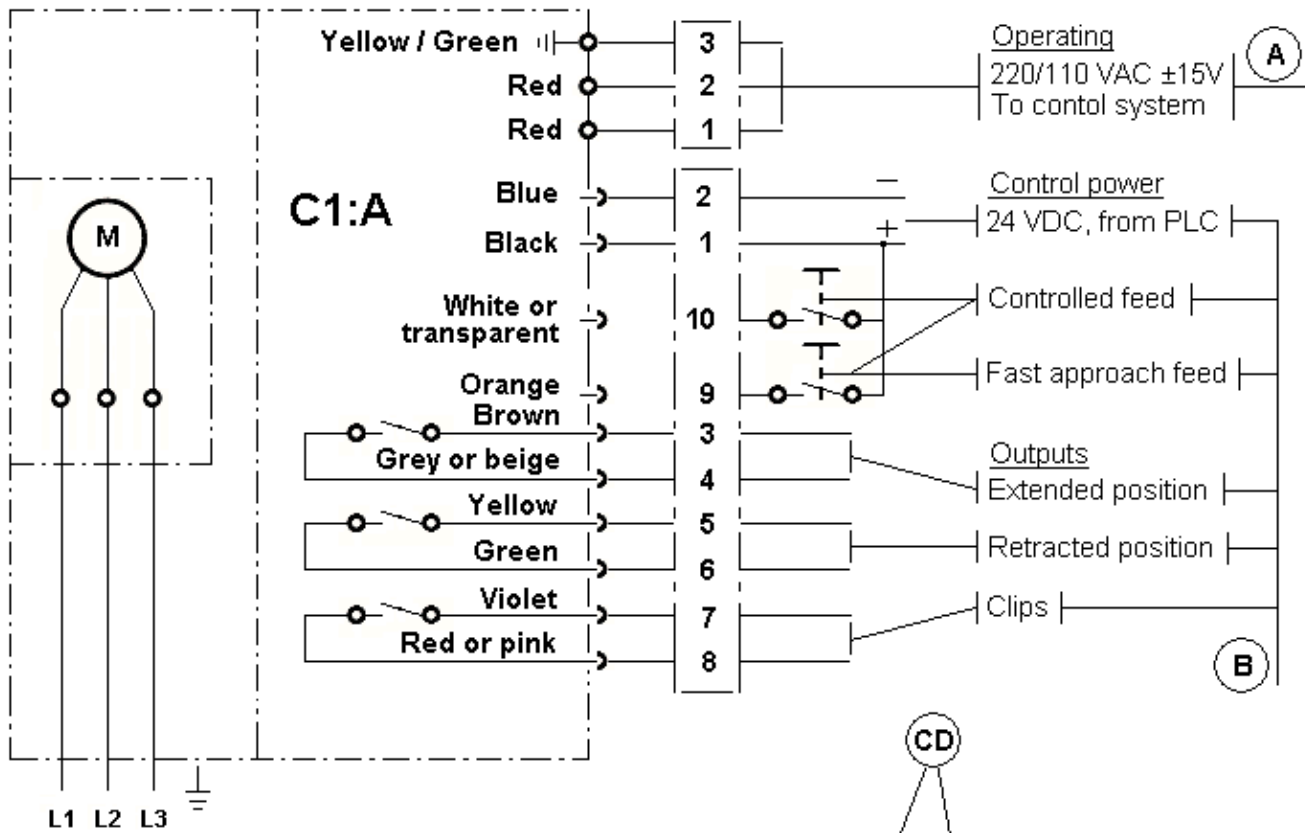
Yellow / Green
Red
Red
3
2
1
Operating
220/110 VAC ±15V
To contol system
A

C1:A
Blue
Black
2
1
−
+
Control power
24 VDC, from PLC

M

White or transparent
10
Controlled feed

Orange
9
Fast approach feed

Brown
3
Grey or beige
4
Outputs
Extended position

Yellow
5
Green
6
Retracted position

Violet
7
Red or pink
8
Clips

B

CD

L1 L2 L3